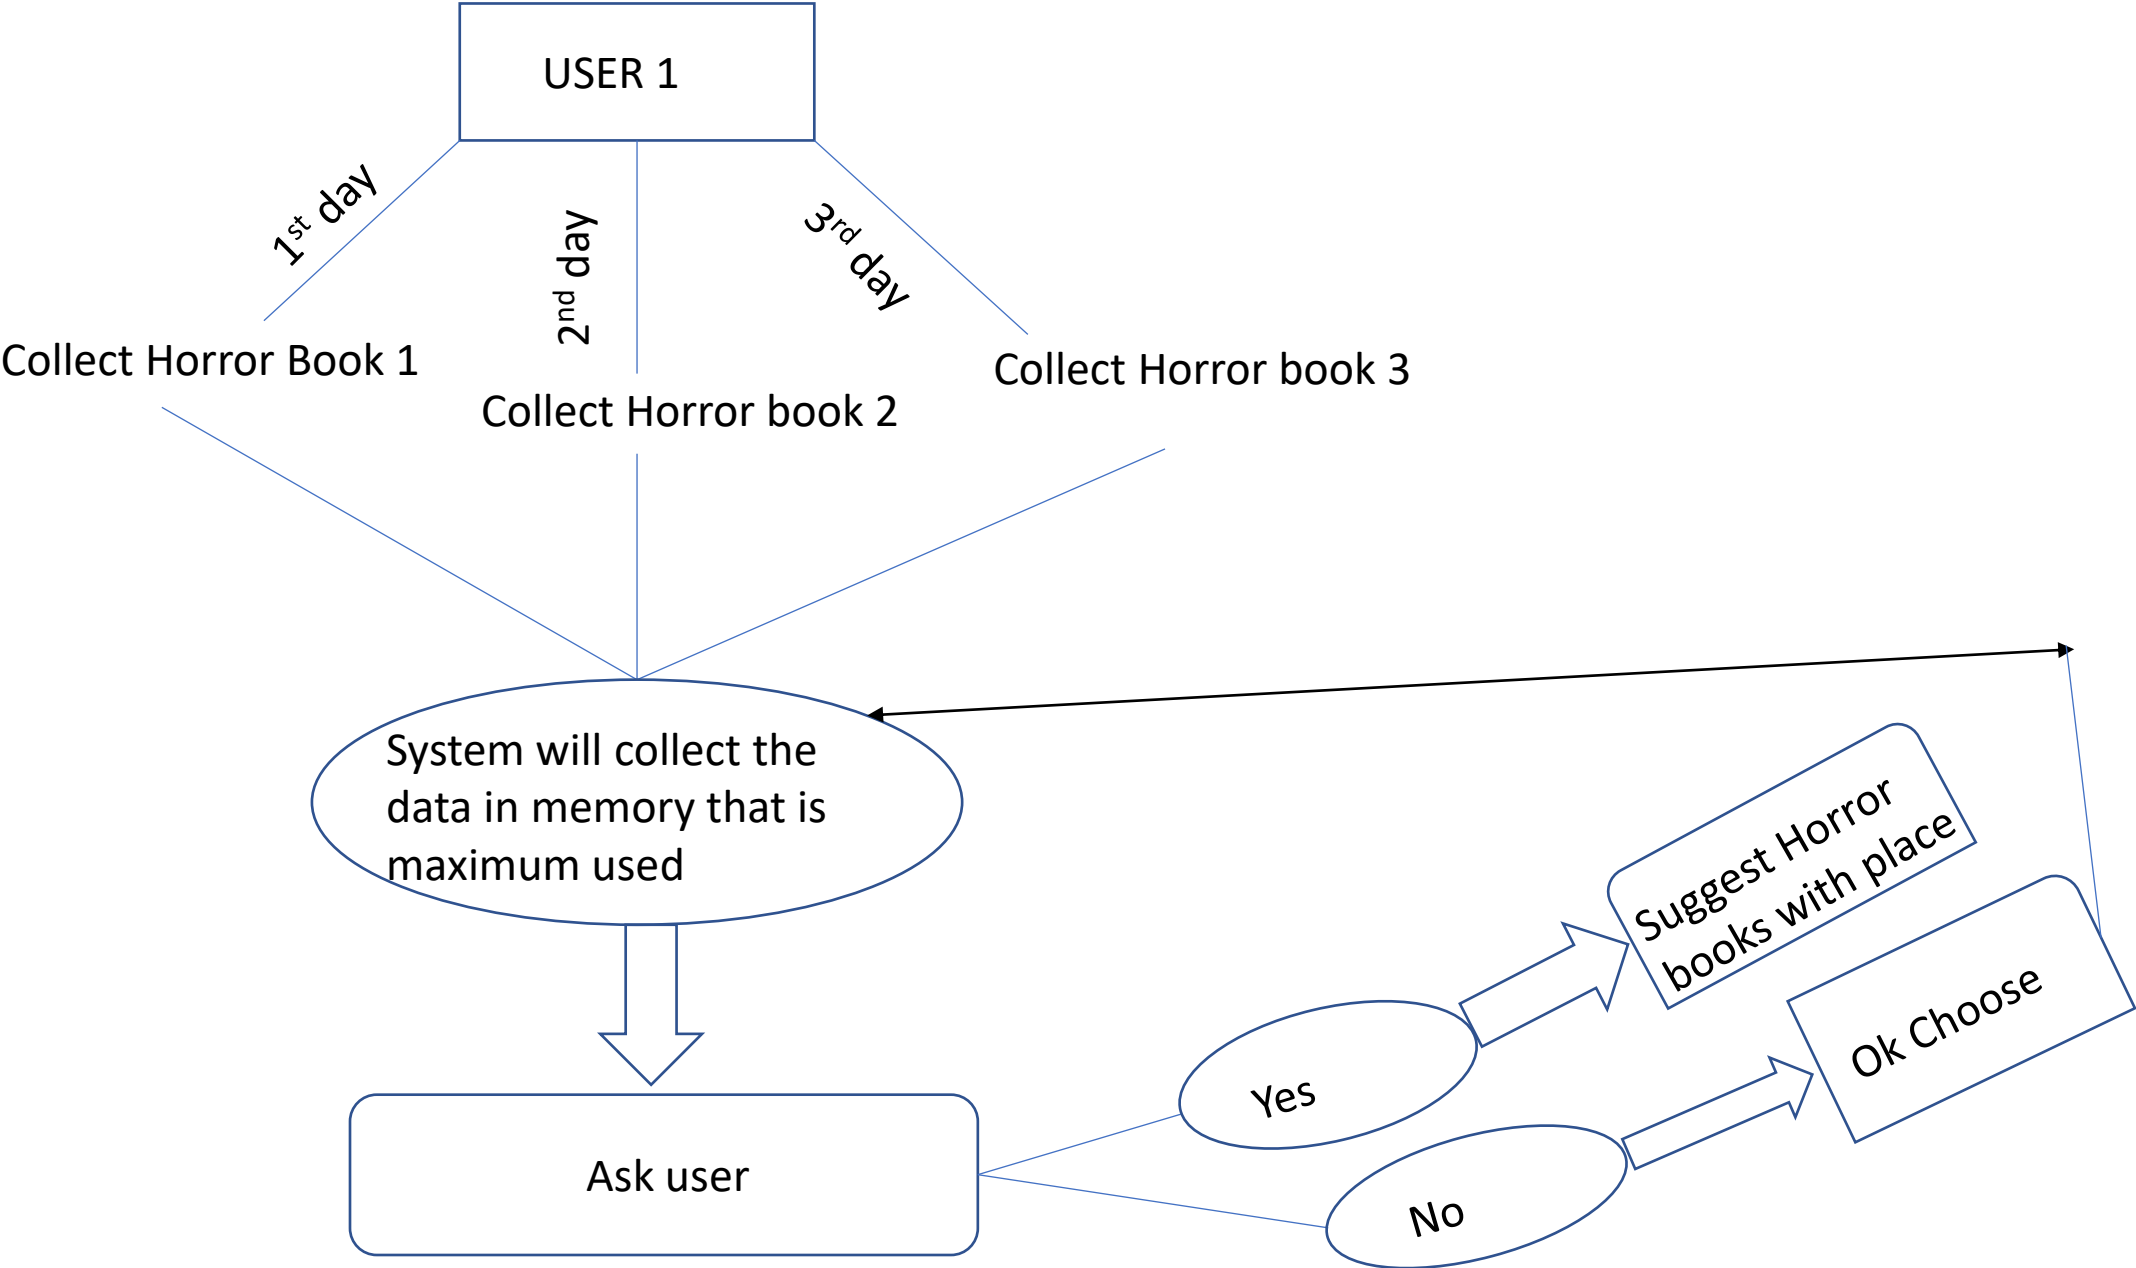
USER 1

$1^{st}$ day

$2^{nd}$ day

$3^{rd}$ day

Collect Horror Book 1

Collect Horror book 2

Collect Horror book 3

System will collect the data in memory that is maximum used

Suggest Horror books with place

Ok Choose

Yes

No

Ask user